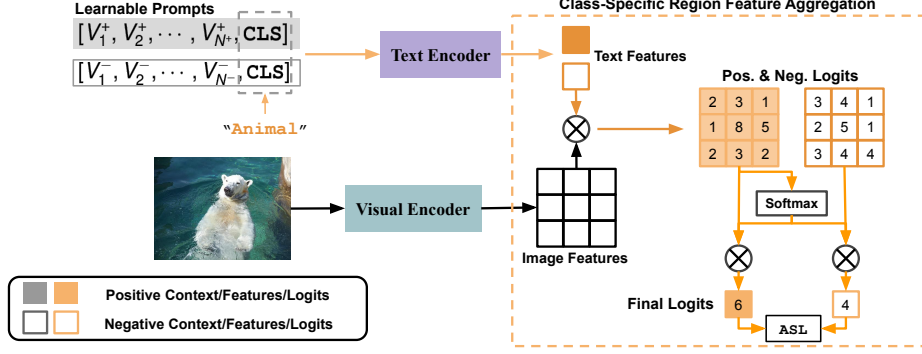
Learnable Prompts

$[V_1^+, V_2^+, \cdots, V_{N^+}^+, \texttt{CLS}]$

$[V_1^-, V_2^-, \cdots, V_{N^-}^-, \texttt{CLS}]$

"Animal"

Text Encoder

Class-Specific Region Feature Aggregation

Text Features

Pos. & Neg. Logits

| 2 | 3 | 1 |
|---|---|---|
| 1 | 8 | 5 |
| 2 | 3 | 2 |

| 3 | 4 | 1 |
|---|---|---|
| 2 | 5 | 1 |
| 3 | 4 | 4 |

Softmax

Visual Encoder

Image Features

Final Logits 6

4

ASL

Positive Context/Features/Logits

Negative Context/Features/Logits